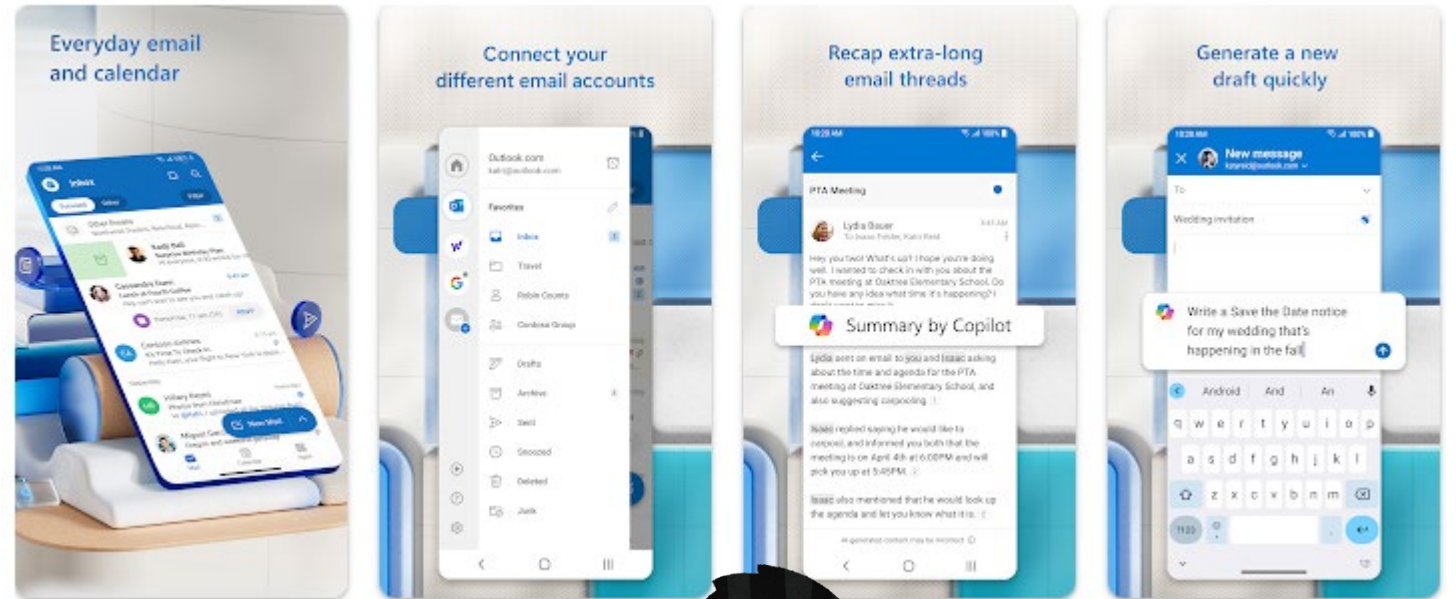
Everyday email and calendar

Inbox

Focused Other

Other Emails

Kadji Bell

Cassandra Dunn

Carlton Gillmore

Hillary Reyes

Miguel Gar

New Mail

Connect your different email accounts

Outlook.com

katri@outlook.com

Favorites

Inbox

Travel

Robin Counts

Contoso Group

Drafts

Archive

Sent

Snoozed

Deleted

Junk

Recap extra-long email threads

10:28 AM

PTA Meeting

Lydia Bauer

To Isaac Fielder, Katri Reid

Hey you two! What's up! I hope you're doing well. I wanted to check in with you about the PTA meeting at Oaktree Elementary School. Do you have any idea what time it's happening? Or

Summary by Copilot

Lydia sent an email to you and Isaac asking about the time and agenda for the PTA meeting at Oaktree Elementary School, and also suggesting carpooling 1

Isaac replied saying he would like to carpool, and informed you both that the meeting is on April 4th at 6:00PM and he will pick you up at 5:45PM. 2

Isaac also mentioned that he would look up the agenda and let you know what it is. 2

AI-generated content may be incorrect

Generate a new draft quickly

10:28 AM

New message

katrireid@outlook.com

To

Wedding invitation

Write a Save the Date notice for my wedding that's happening in the fall

Android And An

q w e r t y u i o p

a s d f g h j k l

z x c v b n m

?123